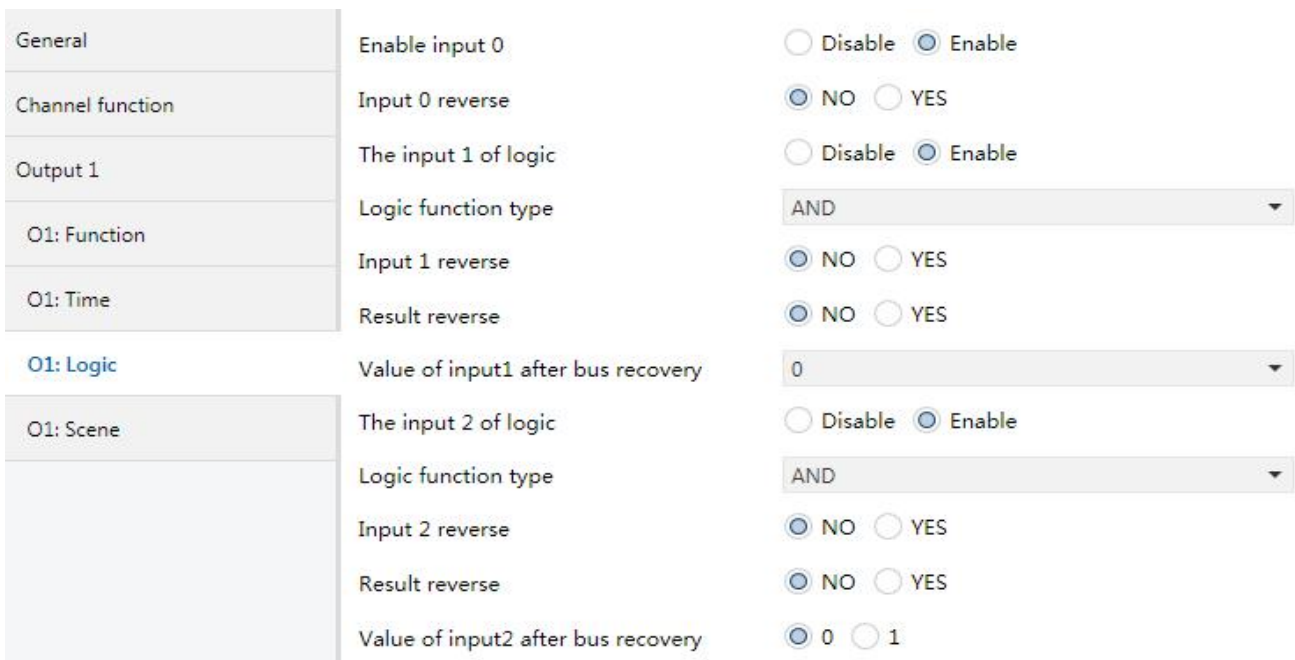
General
Channel function
Output 1
O1: Function
O1: Time
O1: Logic
O1: Scene

| | |
|---|---|
| Enable input 0 | Disable Enable |
| Input 0 reverse | NO YES |
| The input 1 of logic | Disable Enable |
| Logic function type | AND |
| Input 1 reverse | NO YES |
| Result reverse | NO YES |
| Value of input1 after bus recovery | 0 |
| The input 2 of logic | Disable Enable |
| Logic function type | AND |
| Input 2 reverse | NO YES |
| Result reverse | NO YES |
| Value of input2 after bus recovery | 0 1 |